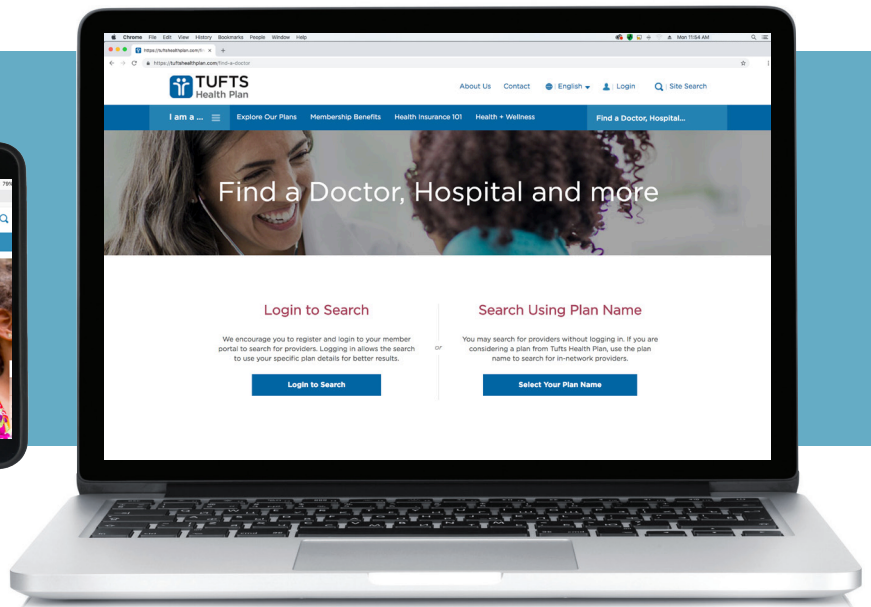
Chrome File Edit View History Bookmarks People Window Help

Mon 11:54 AM

https://tuftshealthplan.com/find-a-doctor

TUFTS Health Plan

About Us Contact English Login Site Search

I am a ... Explore Our Plans Membership Benefits Health Insurance 101 Health + Wellness Find a Doctor, Hospital...

Find a Doctor, Hospital and more

Login to Search

We encourage you to register and login to your member portal to search for providers. Logging in allows the search to use your specific plan details for better results.

Login to Search

or

Search Using Plan Name

You may search for providers without logging in. If you are considering a plan from Tufts Health Plan, use the plan name to search for in-network providers.

Select Your Plan Name